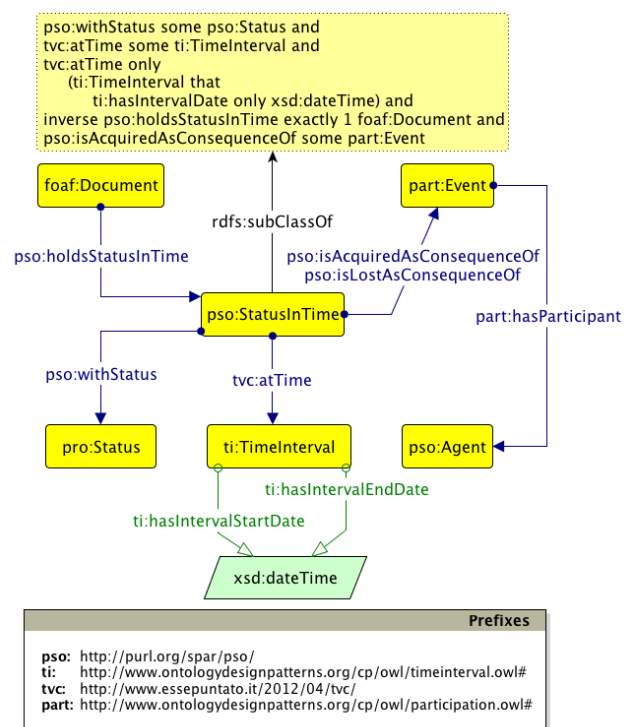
pso:withStatus some pso:Status and
tvc:atTime some ti:TimeInterval and
tvc:atTime only
(ti:TimeInterval that
ti:hasIntervalDate only xsd:dateTime) and
inverse pso:holdsStatusInTime exactly 1 foaf:Document and
pso:isAcquiredAsConsequenceOf some part:Event

foaf:Document

part:Event

rdfs:subClassOf

pso:holdsStatusInTime

pso:isAcquiredAsConsequenceOf
pso:isLostAsConsequenceOf

pso:StatusInTime

part:hasParticipant

pso:withStatus

tvc:atTime

pro:Status

ti:TimeInterval

pso:Agent

ti:hasIntervalEndDate

ti:hasIntervalStartDate

xsd:dateTime

Prefixes

pso: http://purl.org/spar/pso/
ti: http://www.ontologydesignpatterns.org/cp/owl/timeinterval.owl#
tvc: http://www.essepuntato.it/2012/04/tvc/
part: http://www.ontologydesignpatterns.org/cp/owl/participation.owl#